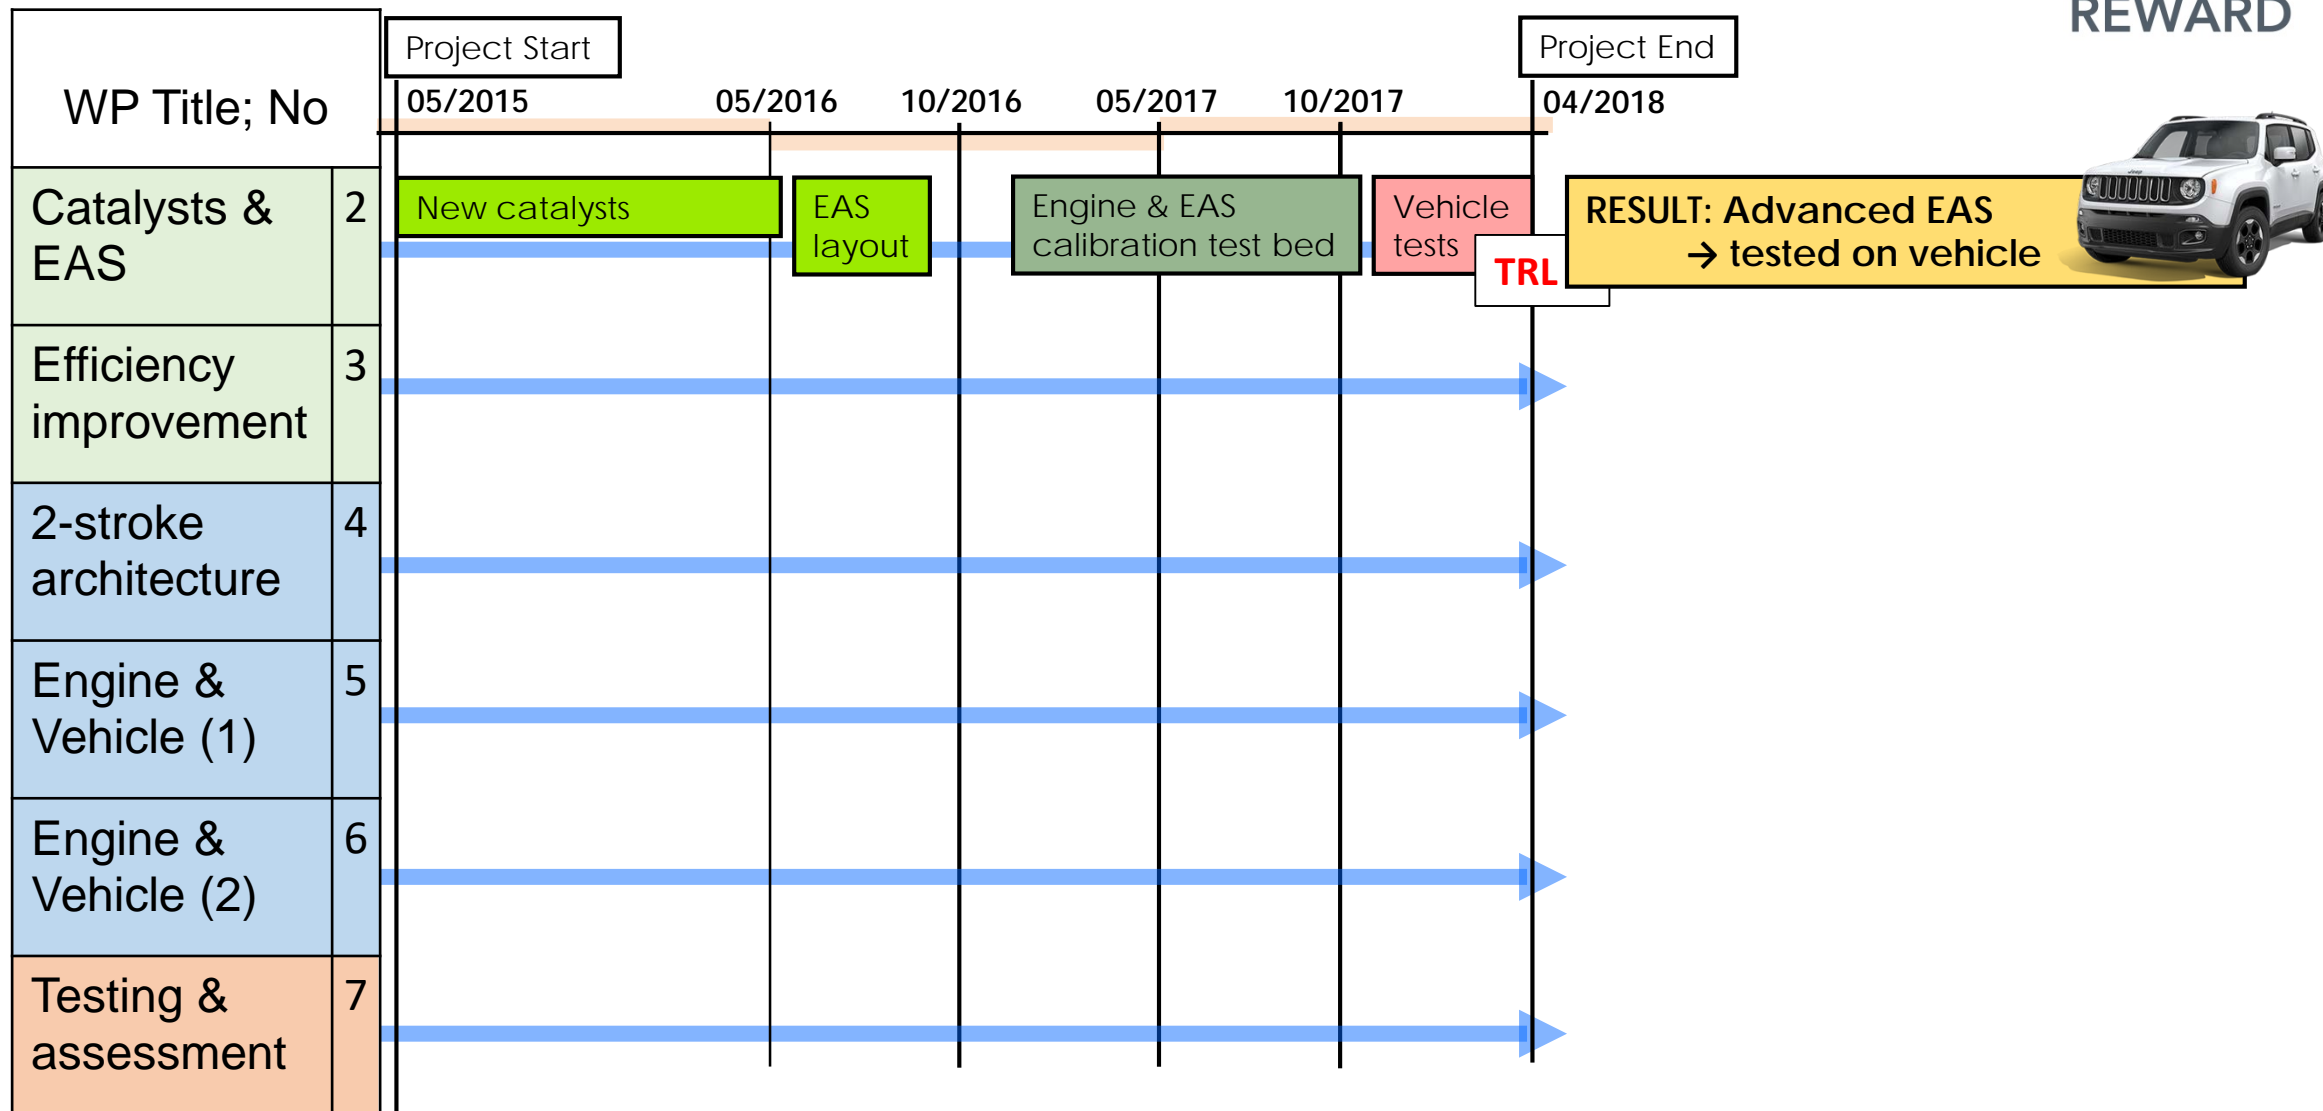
REWARD

WP Title; No

Project Start

Project End

05/2015 05/2016 10/2016 05/2017 10/2017 04/2018

| WP Title; No | |
|---|---|
| Catalysts & EAS | 2 |
| Efficiency improvement | 3 |
| 2-stroke architecture | 4 |
| Engine & Vehicle (1) | 5 |
| Engine & Vehicle (2) | 6 |
| Testing & assessment | 7 |

New catalysts

EAS layout

Engine & EAS calibration test bed

Vehicle tests

TRL

RESULT: Advanced EAS → tested on vehicle